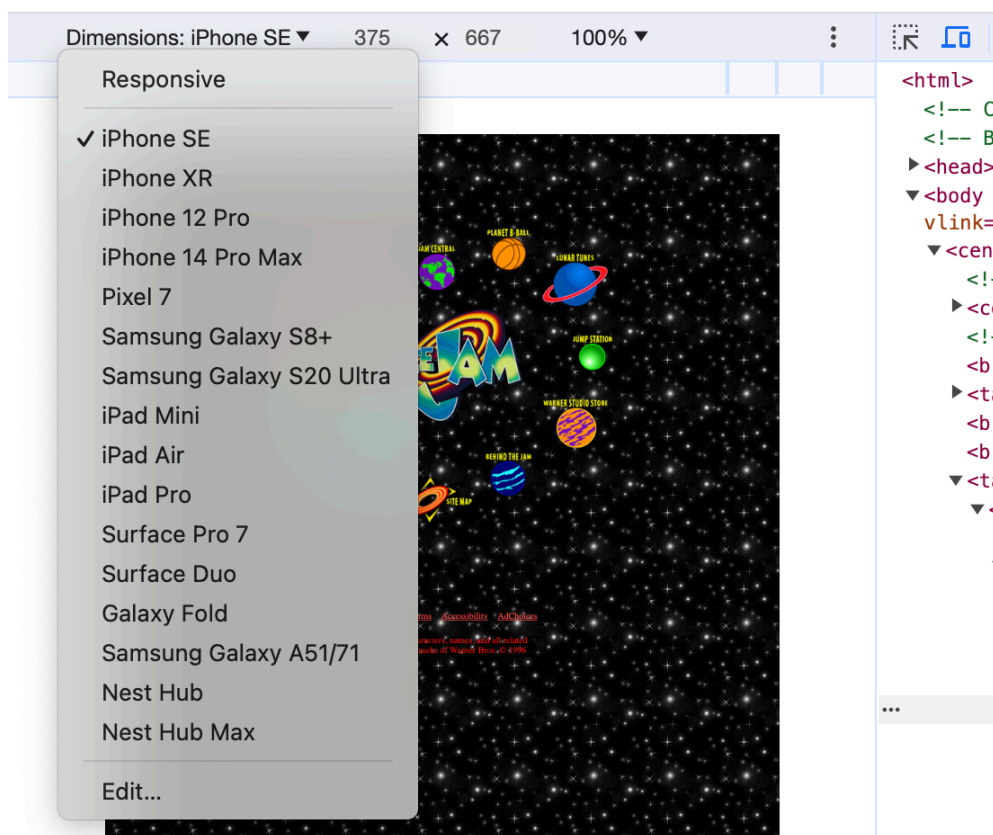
Dimensions: iPhone SE ▾ 375 × 667 100% ▾

Responsive

✓ iPhone SE
iPhone XR
iPhone 12 Pro
iPhone 14 Pro Max
Pixel 7
Samsung Galaxy S8+
Samsung Galaxy S20 Ultra
iPad Mini
iPad Air
iPad Pro
Surface Pro 7
Surface Duo
Galaxy Fold
Samsung Galaxy A51/71
Nest Hub
Nest Hub Max

Edit...

JAM CENTRAL
PLANET B-BALL
LUNAR TUNES
JAM
JUMP STATION
WARNER STUDIO STORE
BEHIND THE JAM
SITE MAP

rms Accessibility AdChoices
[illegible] characters, names, and all related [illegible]
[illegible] marks of Warner Bros. © 1996

<html>
<!-- C
<!-- B
▶<head>
▼<body
vlink=
▼<cen
<!-
▶<c
<!-
<b
▶<t
<b
<b
▼<t
▼<
...